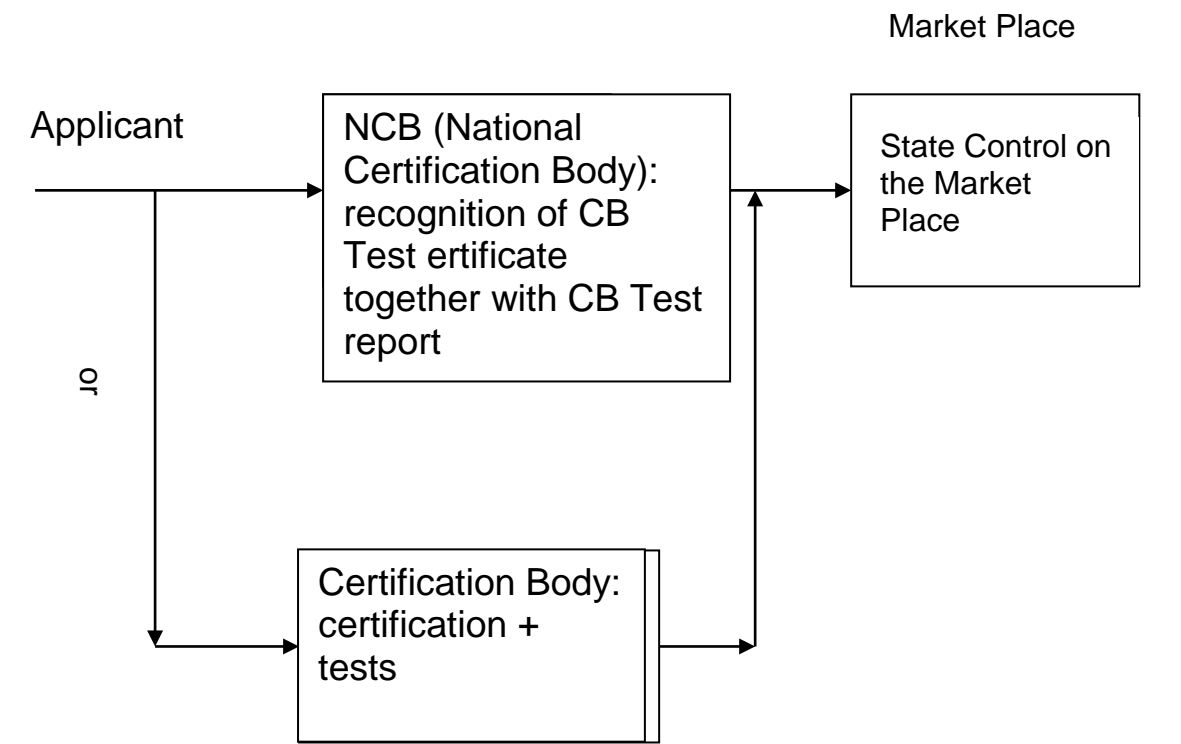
Market Place

Applicant

NCB (National Certification Body): recognition of CB Test ertificate together with CB Test report

State Control on the Market Place

or

Certification Body: certification + tests